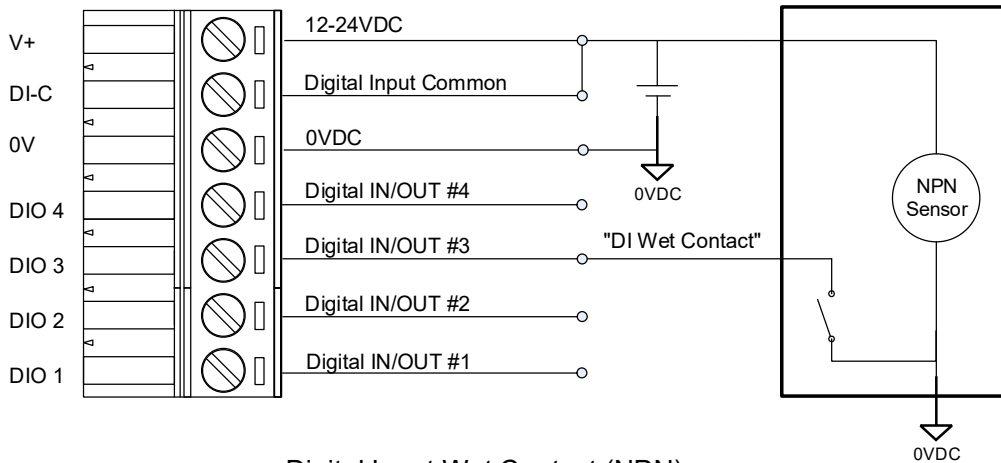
V+
DI-C
0V
DIO 4
DIO 3
DIO 2
DIO 1

12-24VDC
Digital Input Common
0VDC
Digital IN/OUT #4
Digital IN/OUT #3
Digital IN/OUT #2
Digital IN/OUT #1

0VDC
"DI Wet Contact"
NPN Sensor
0VDC

Digital Input Wet Contact (NPN)